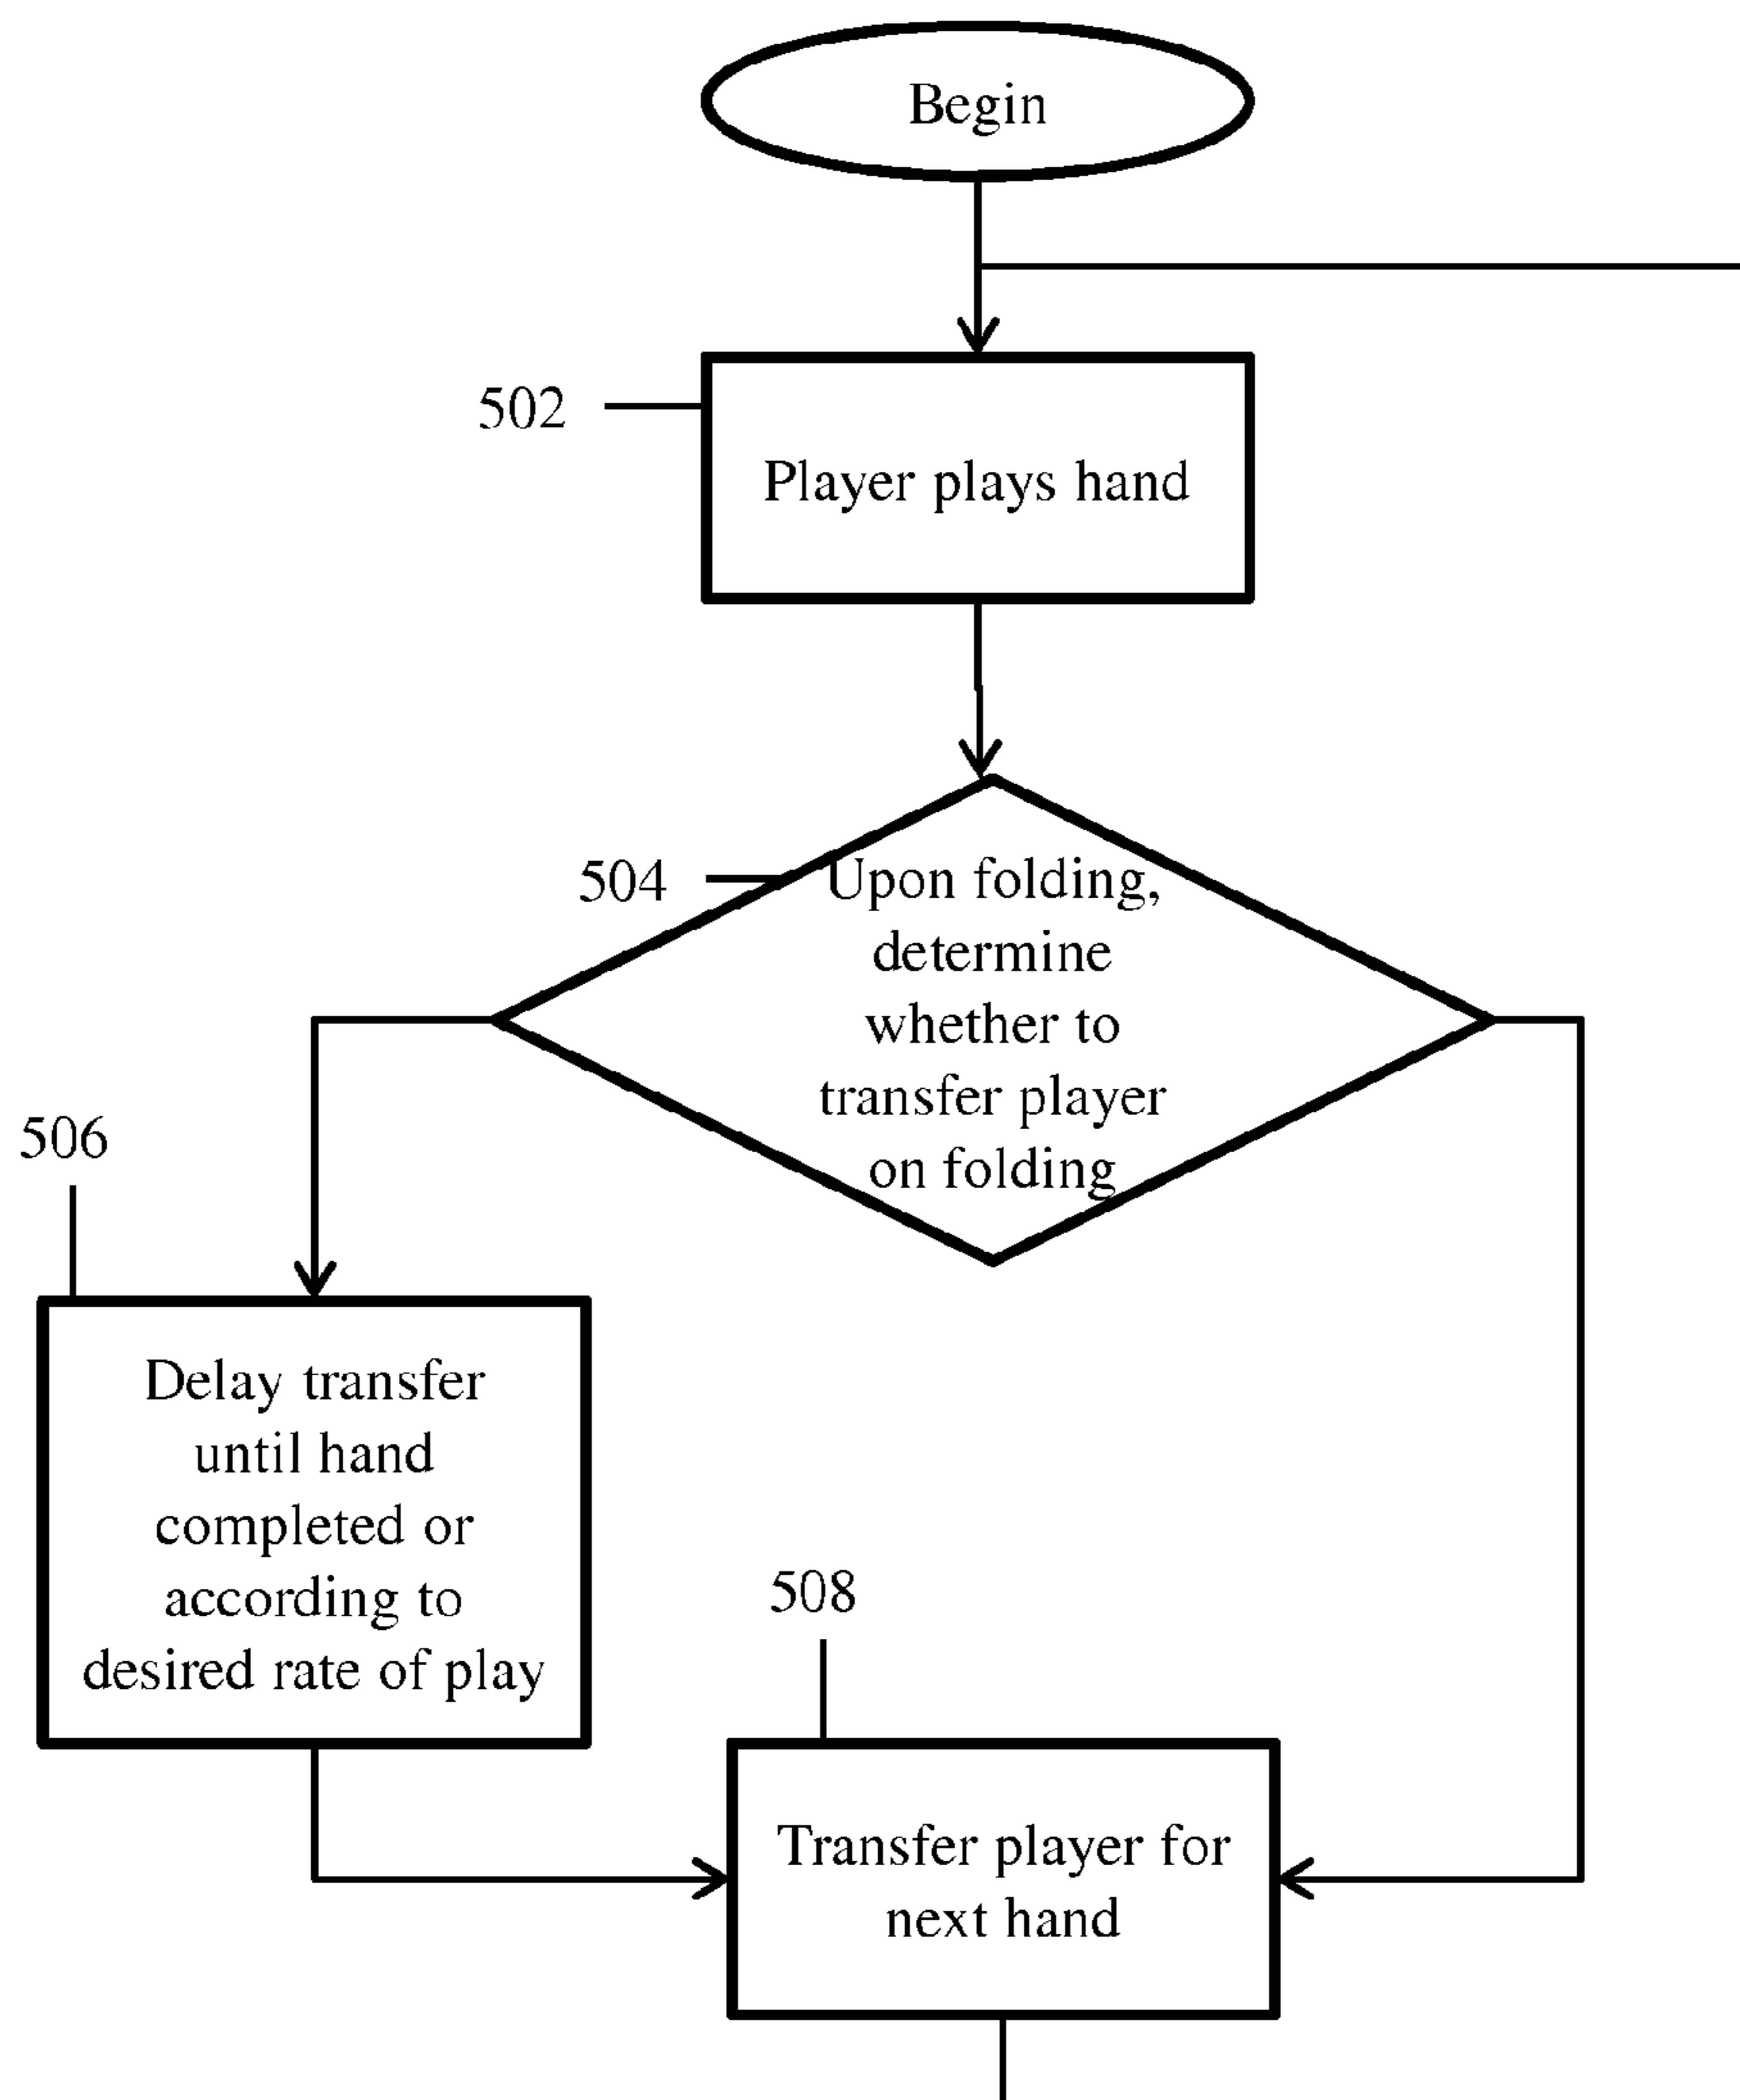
Begin

502

Player plays hand

504

Upon folding, determine whether to transfer player on folding

506

Delay transfer until hand completed or according to desired rate of play

508

Transfer player for next hand